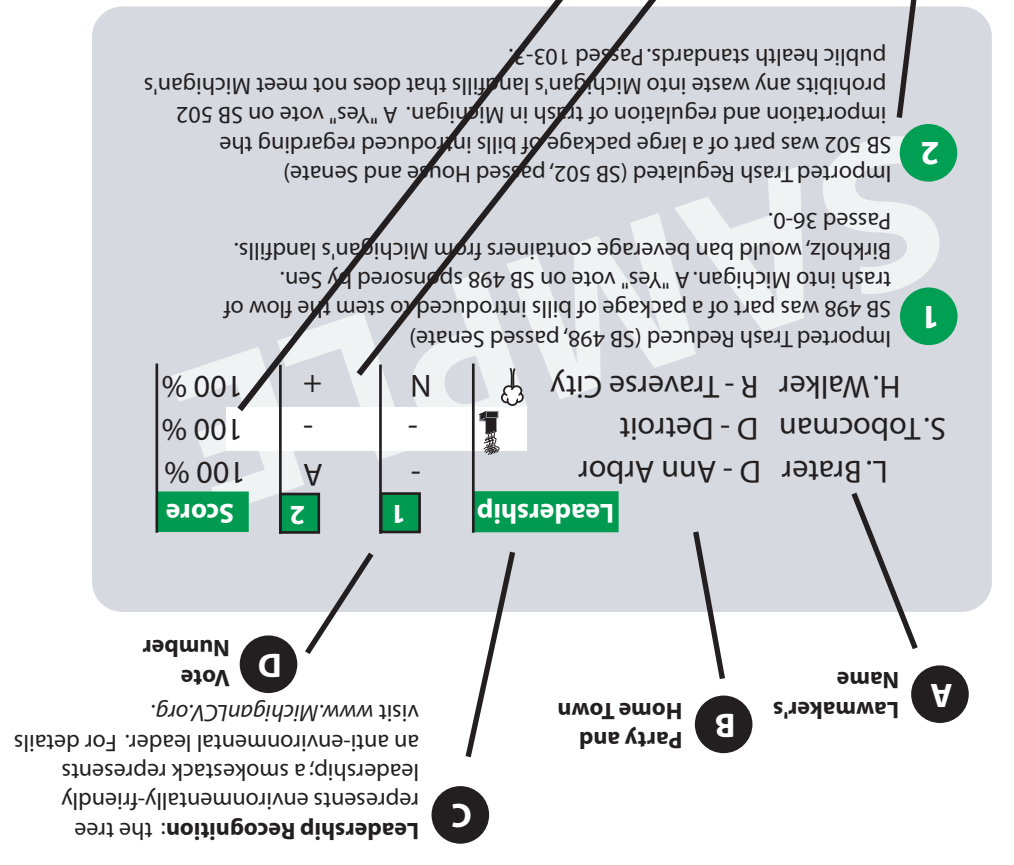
Imported Trash Regulated (SB 502, passed House and Senate)

2 SB 502 was part of a large package of bills introduced regarding the importation and regulation of trash in Michigan. A "Yes" vote on SB 502 prohibits any waste into Michigan's landfills that does not meet Michigan's public health standards. Passed 103-3.

Imported Trash Reduced (SB 498, passed Senate)

1 SB 498 was part of a package of bills introduced to stem the flow of trash into Michigan. A "Yes" vote on SB 498 sponsored by Sen. Birkholz, would ban beverage containers from Michigan's landfills. Passed 36-0.

SAMPLE

| | Leadership | 1 | 2 | Score |
|---|---|---|---|---|
| L.Brater D - Ann Arbor | | - | A | 100 % |
| S.Tobocman D - Detroit | | - | - | 100 % |
| H.Walker R - Traverse City | | N | + | 100 % |

A Lawmaker's Name

B Party and Home Town

C Leadership Recognition: the tree represents environmentally-friendly leadership; a smokestack represents an anti-environmental leader. For details visit www.MichiganLCV.org.

D Vote Number